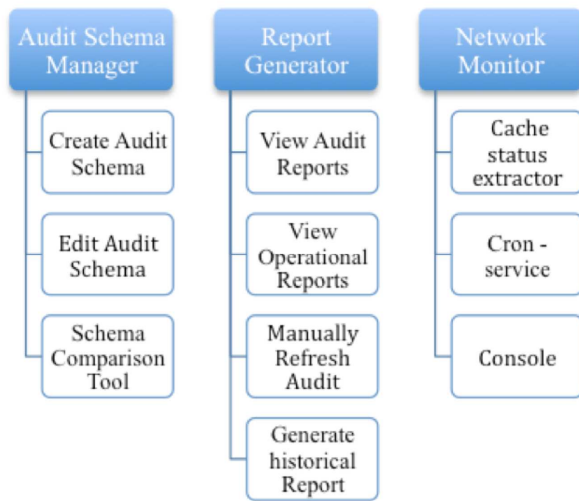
Audit Schema Manager

Create Audit Schema

Edit Audit Schema

Schema Comparison Tool

Report Generator

View Audit Reports

View Operational Reports

Manually Refresh Audit

Generate historical Report

Network Monitor

Cache status extractor

Cron - service

Console